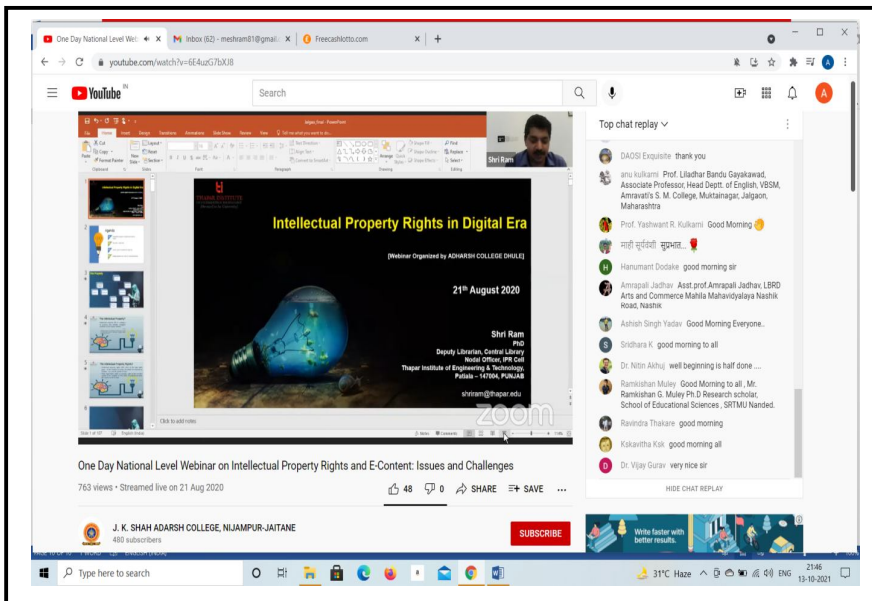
One Day National Level Web ✕ | Inbox (62) - meshram81@gmail ✕ | Freecashlotto.com ✕ | +

youtube.com/watch?v=6E4uzG7bXJ8

YouTube IN

Search

Intellectual Property Rights in Digital Era

[Webinar Organized by ADHARSH COLLEGE DHULE]

$21^{th}$ August 2020

Shri Ram
PhD
Deputy Librarian, Central Library
Nodal Officer, IPR Cell
Thapar Institute of Engineering & Technology, Patiala – 147004, PUNJAB

shriram@thapar.edu

THAPAR INSTITUTE

Shri Ram

zoom

Click to add notes

Top chat replay

DAOSI Exquisite thank you

anu kulkarni Prof. Liladhar Bandu Gayakawad, Associate Professor, Head Deptt. of English, VBSM, Amravati's S. M. College, Muktainagar, Jalgaon, Maharashtra

Prof. Yashwant R. Kulkarni Good Morning

माधी सूर्यवंशी सुप्रभात...

Hanumant Dodake good morning sir

Amrapali Jadhav Asst.prof.Amrapali Jadhav, LBRD Arts and Commerce Mahila Mahavidyalaya Nashik Road, Nashik

Ashish Singh Yadav Good Morning Everyone..

Sridhara K good morning to all

Dr. Nitin Akhuj well beginning is half done ....

Ramkishan Muley Good Morning to all , Mr. Ramkishan G. Muley Ph.D Research scholar, School of Educational Sciences , SRTMU Nanded.

Ravindra Thakare good morning

Kskavitha Ksk good morning all

Dr. Vijay Gurav very nice sir

HIDE CHAT REPLAY

One Day National Level Webinar on Intellectual Property Rights and E-Content: Issues and Challenges

763 views • Streamed live on 21 Aug 2020

48 0 SHARE SAVE ...

J. K. SHAH ADARSH COLLEGE, NIJAMPUR-JAITANE
480 subscribers

SUBSCRIBE

Write faster with better results.

Type here to search

31°C Haze ENG 21:46 13-10-2021